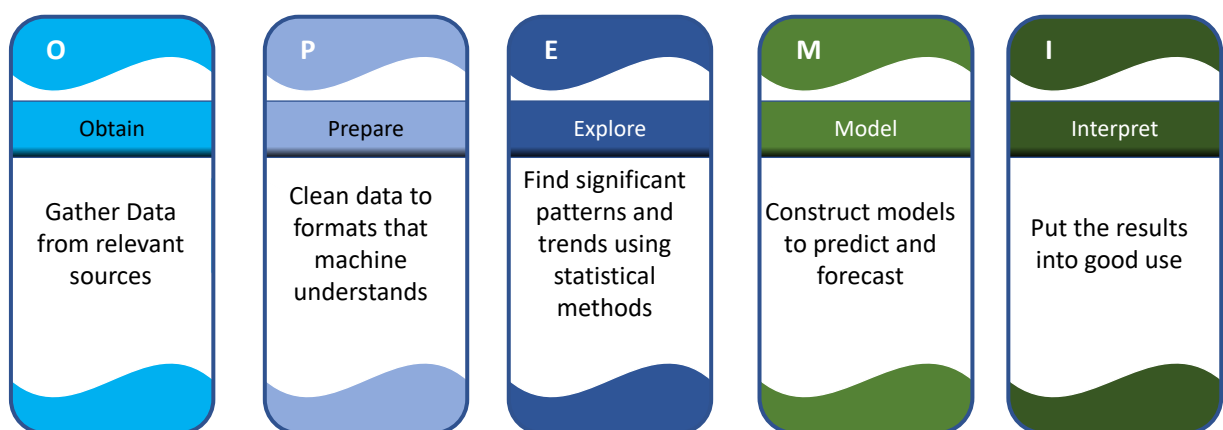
O

Obtain

Gather Data from relevant sources

P

Prepare

Clean data to formats that machine understands

E

Explore

Find significant patterns and trends using statistical methods

M

Model

Construct models to predict and forecast

I

Interpret

Put the results into good use